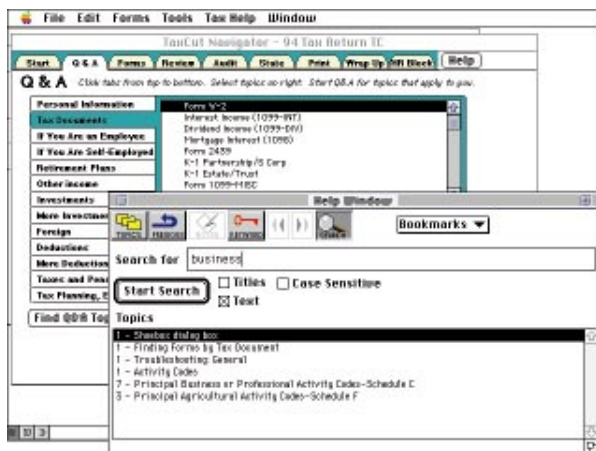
File Edit Forms Tools Tax Help Window

TaxCut Navigator - 94 Tax Return TC

Start Q & A Forms Review Audit State Print Wrap Up MR Block Help

Q & A Click tabs from top to bottom. Select topics on right. Start Q&A for topics that apply to you.

Personal Information
Tax Documents
If You Are an Employee
If You Are Self-Employed
Retirement Plans
Other Income
Investments
More Investmen
Foreign
Deductions
More Deduction
Taxes and Pen
Tax Planning, E
Find Q&A Top

Form W-2
Interest Income (1099-INT)
Dividend Income (1099-DIV)
Mortgage Interest (1098)
Form 2439
K-1 Partnership/S Corp
K-1 Estate/Trust
Form 1099-MISC

Help Window

Topics Previous Next Contents

Bookmarks

Search for business

Start Search

Titles Case Sensitive
Text

Topics

1 - Shoebox dialog box
1 - Finding Forms by Tax Document
1 - Troubleshooting: General
1 - Activity Codes
7 - Principal Business or Professional Activity Codes-Schedule C
3 - Principal Agricultural Activity Codes-Schedule F